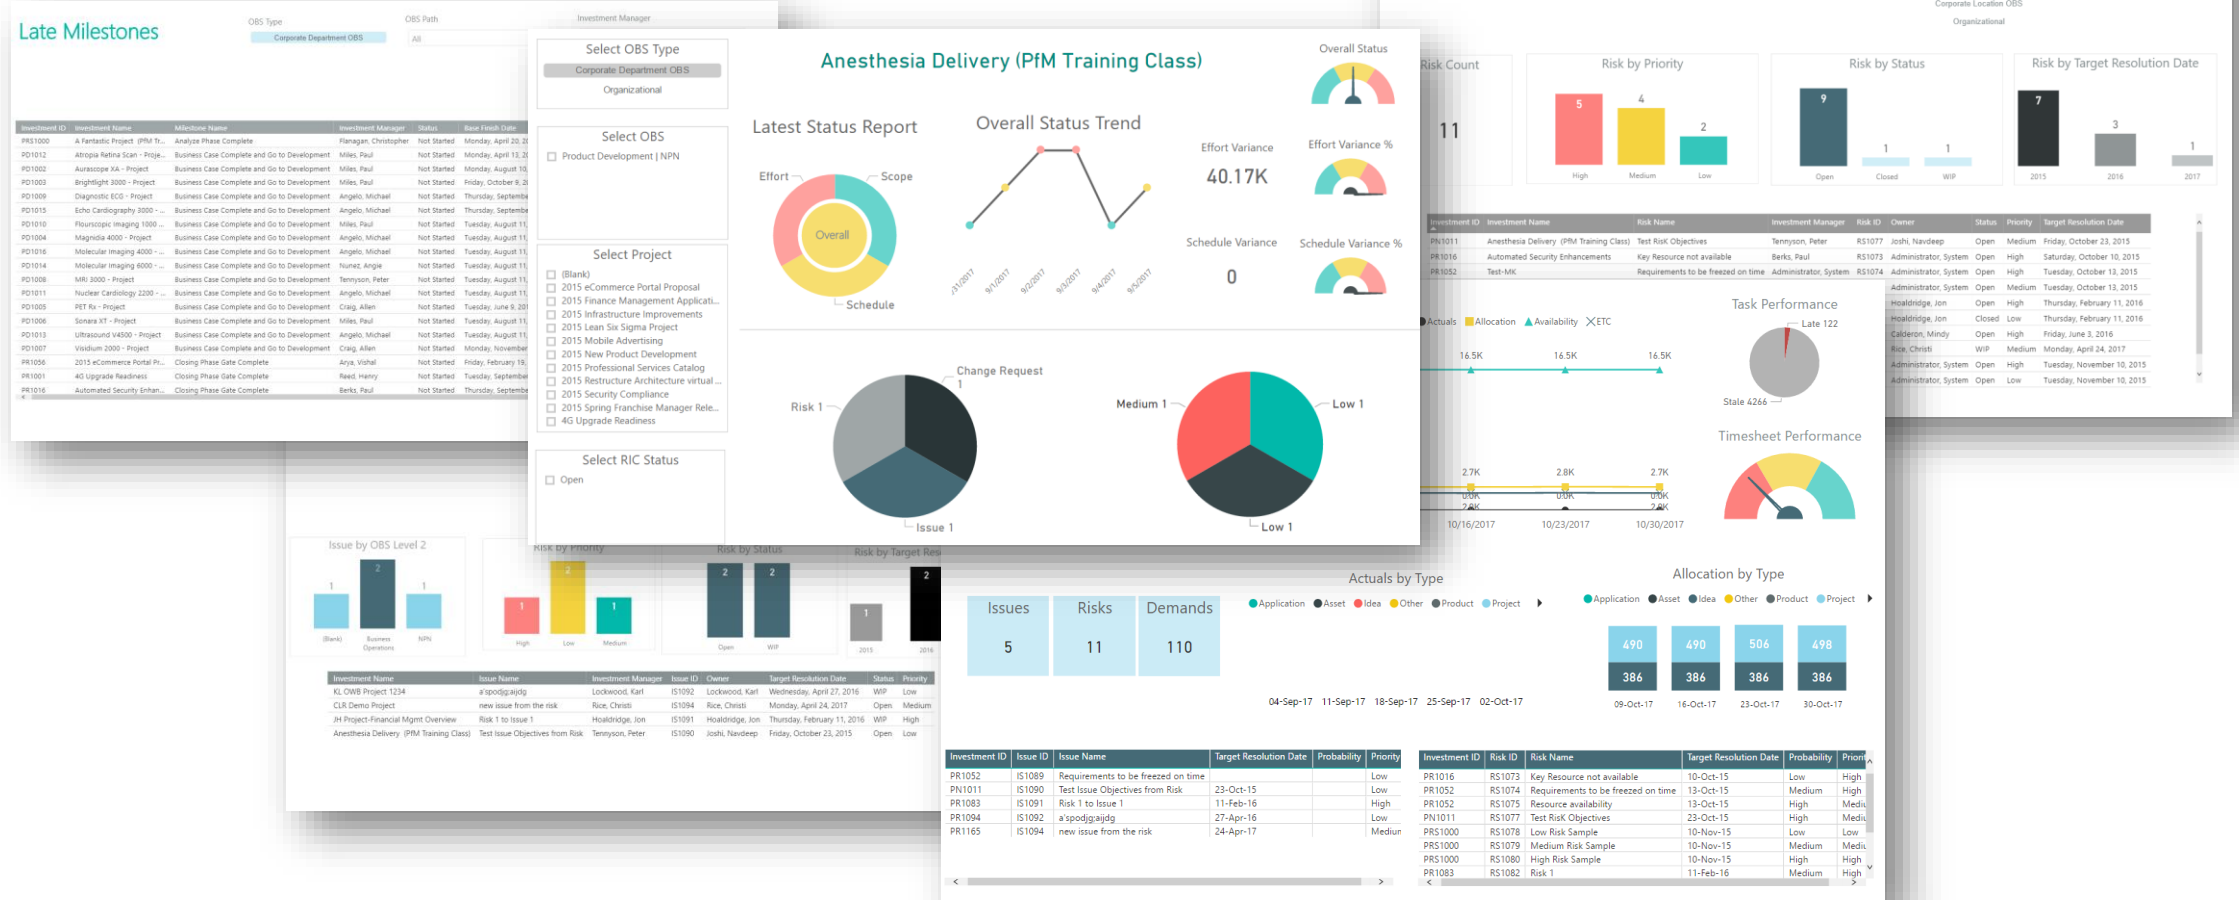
Late Milestones

OBS Type
Corporate Department OBS
OBS Path
All
Investment Manager

| Investment ID | Investment Name | Milestone Name | Investment Manager | Status | Base Finish Date |
|---|---|---|---|---|---|
| PRS1000 | A Fantastic Project (PfM Tr... | Analyze Phase Complete | Flanagan, Christopher | Not Started | Monday, April 20, 20 |
| PD1012 | Atropia Retina Scan - Proje... | Business Case Complete and Go to Development | Miles, Paul | Not Started | Monday, April 13, 20 |
| PD1002 | Aurascope XA - Project | Business Case Complete and Go to Development | Miles, Paul | Not Started | Monday, August 10 |
| PD1003 | Brightlight 3000 - Project | Business Case Complete and Go to Development | Miles, Paul | Not Started | Friday, October 9, 20 |
| PD1009 | Diagnostic ECG - Project | Business Case Complete and Go to Development | Angelo, Michael | Not Started | Thursday, Septembe |
| PD1015 | Echo Cardiography 3000 - ... | Business Case Complete and Go to Development | Angelo, Michael | Not Started | Thursday, Septembe |
| PD1010 | Flouroscopic Imaging 1000 ... | Business Case Complete and Go to Development | Miles, Paul | Not Started | Tuesday, August 11 |
| PD1004 | Magnidia 4000 - Project | Business Case Complete and Go to Development | Angelo, Michael | Not Started | Tuesday, August 11 |
| PD1016 | Molecular Imaging 4000 - ... | Business Case Complete and Go to Development | Angelo, Michael | Not Started | Tuesday, August 11 |
| PD1014 | Molecular Imaging 6000 - ... | Business Case Complete and Go to Development | Nunez, Angie | Not Started | Tuesday, August 11 |
| PD1008 | MRI 3000 - Project | Business Case Complete and Go to Development | Tennyson, Peter | Not Started | Tuesday, August 11 |
| PD1011 | Nuclear Cardiology 2200 - ... | Business Case Complete and Go to Development | Angelo, Michael | Not Started | Tuesday, August 11 |
| PD1005 | PET Rx - Project | Business Case Complete and Go to Development | Craig, Allen | Not Started | Tuesday, June 9, 20 |
| PD1006 | Sonara XT - Project | Business Case Complete and Go to Development | Miles, Paul | Not Started | Tuesday, August 11 |
| PD1013 | Ultrasound V4500 - Project | Business Case Complete and Go to Development | Angelo, Michael | Not Started | Tuesday, August 11 |
| PD1007 | Visidium 2000 - Project | Business Case Complete and Go to Development | Craig, Allen | Not Started | Monday, November |
| PR1056 | 2015 eCommerce Portal Pr... | Closing Phase Gate Complete | Arya, Vishal | Not Started | Friday, February 19, |
| PR1001 | 4G Upgrade Readiness | Closing Phase Gate Complete | Reed, Henry | Not Started | Tuesday, Septembe |
| PR1016 | Automated Security Enhan... | Closing Phase Gate Complete | Berks, Paul | Not Started | Tuesday, Septembe |

Select OBS Type
Corporate Department OBS
Organizational

Select OBS
Product Development | NPN

Select Project
(Blank)
2015 eCommerce Portal Proposal
2015 Finance Management Applicati...
2015 Infrastructure Improvements
2015 Lean Six Sigma Project
2015 Mobile Advertising
2015 New Product Development
2015 Professional Services Catalog
2015 Restructure Architecture virtual ...
2015 Security Compliance
2015 Spring Franchise Manager Rele...
4G Upgrade Readiness

Select RIC Status
Open

Anesthesia Delivery (PfM Training Class)

Overall Status

Latest Status Report
Effort
Scope
Overall
Schedule

Overall Status Trend
8/31/2017 9/1/2017 9/2/2017 9/3/2017 9/4/2017 9/5/2017

Effort Variance
40.17K
Effort Variance %
Schedule Variance
0
Schedule Variance %

Change Request 1
Risk 1
Issue 1
Medium 1
Low 1
Low 1

Corporate Location OBS
Organizational

Risk Count
11

Risk by Priority
5 4 2
High Medium Low

Risk by Status
9 1 1
Open Closed WIP

Risk by Target Resolution Date
7 3 1
2015 2016 2017

| Investment ID | Investment Name | Risk Name | Investment Manager | Risk ID | Owner | Status | Priority | Target Resolution Date |
|---|---|---|---|---|---|---|---|---|
| PN1011 | Anesthesia Delivery (PfM Training Class) | Test Risk Objectives | Tennyson, Peter | RS1077 | Joshi, Navdeep | Open | Medium | Friday, October 23, 2015 |
| PR1016 | Automated Security Enhancements | Key Resource not available | Berks, Paul | RS1073 | Administrator, System | Open | High | Saturday, October 10, 2015 |
| PR1052 | Test-MK | Requirements to be freezed on time | Administrator, System | RS1074 | Administrator, System | Open | High | Tuesday, October 13, 2015 |
| | | | | | Administrator, System | Open | Medium | Tuesday, October 13, 2015 |
| | | | | | Hoaldridge, Jon | Open | High | Thursday, February 11, 2016 |
| | | | | | Hoaldridge, Jon | Closed | Low | Thursday, February 11, 2016 |
| | | | | | Calderon, Mindy | Open | High | Friday, June 3, 2016 |
| | | | | | Rice, Christi | WIP | Medium | Monday, April 24, 2017 |
| | | | | | Administrator, System | Open | High | Tuesday, November 10, 2015 |
| | | | | | Administrator, System | Open | High | Tuesday, November 10, 2015 |
| | | | | | Administrator, System | Open | Low | Tuesday, November 10, 2015 |

Actuals Allocation Availability ETC
16.5K 16.5K 16.5K

Task Performance
Late 122
Stale 4266

Timesheet Performance

2.7K 2.8K 2.7K
0.0K 0.0K 0.0K
2.8K
10/16/2017 10/23/2017 10/30/2017

Issue by OBS Level 2
1 2 1
(Blank) Business Operations NPN

Risk by Priority
1 2 1
High Low Medium

Risk by Status
2 2
Open WIP

Risk by Target Res
1 2
2015 2016

| Investment Name | Issue Name | Investment Manager | Issue ID | Owner | Target Resolution Date | Status | Priority |
|---|---|---|---|---|---|---|---|
| KL OWB Project 1234 | a'spodjg;aijdg | Lockwood, Karl | IS1092 | Lockwood, Karl | Wednesday, April 27, 2016 | WIP | Low |
| CLR Demo Project | new issue from the risk | Rice, Christi | IS1094 | Rice, Christi | Monday, April 24, 2017 | Open | Medium |
| JH Project-Financial Mgmt Overview | Risk 1 to Issue 1 | Hoaldridge, Jon | IS1091 | Hoaldridge, Jon | Thursday, February 11, 2016 | WIP | High |
| Anesthesia Delivery (PfM Training Class) | Test Issue Objectives from Risk | Tennyson, Peter | IS1090 | Joshi, Navdeep | Friday, October 23, 2015 | Open | Low |

Actuals by Type
Application Asset Idea Other Product Project

Issues
5
Risks
11
Demands
110

04-Sep-17 11-Sep-17 18-Sep-17 25-Sep-17 02-Oct-17

Allocation by Type
Application Asset Idea Other Product Project
490 490 506 498
386 386 386 386
09-Oct-17 16-Oct-17 23-Oct-17 30-Oct-17

| Investment ID | Issue ID | Issue Name | Target Resolution Date | Probability | Priority |
|---|---|---|---|---|---|
| PR1052 | IS1089 | Requirements to be freezed on time | | | Low |
| PN1011 | IS1090 | Test Issue Objectives from Risk | 23-Oct-15 | | Low |
| PR1083 | IS1091 | Risk 1 to Issue 1 | 11-Feb-16 | | High |
| PR1094 | IS1092 | a'spodjg;aijdg | 27-Apr-16 | | Low |
| PR1165 | IS1094 | new issue from the risk | 24-Apr-17 | | Medium |

| Investment ID | Risk ID | Risk Name | Target Resolution Date | Probability | Priori |
|---|---|---|---|---|---|
| PR1016 | RS1073 | Key Resource not available | 10-Oct-15 | Low | High |
| PR1052 | RS1074 | Requirements to be freezed on time | 13-Oct-15 | Medium | High |
| PR1052 | RS1075 | Resource availability | 13-Oct-15 | High | Mediu |
| PN1011 | RS1077 | Test RisK Objectives | 23-Oct-15 | High | Mediu |
| PRS1000 | RS1078 | Low Risk Sample | 10-Nov-15 | Low | Low |
| PRS1000 | RS1079 | Medium Risk Sample | 10-Nov-15 | Medium | Mediu |
| PRS1000 | RS1080 | High Risk Sample | 10-Nov-15 | High | High |
| PR1083 | RS1082 | Risk 1 | 11-Feb-16 | Medium | High |